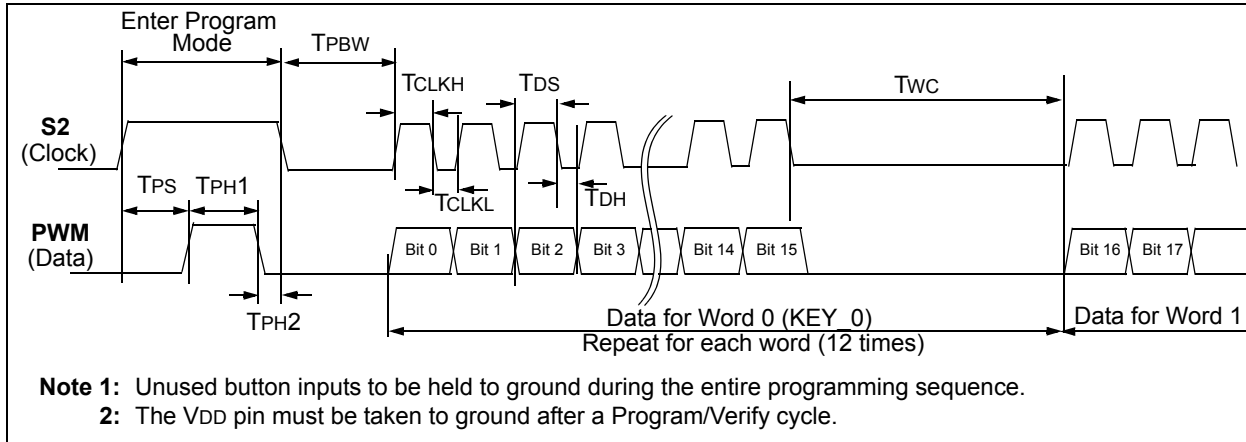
Enter Program Mode

TPBW

TCLKH

TDS

TWC

S2
(Clock)

TPS

TPH1

TCLKL

TDH

PWM
(Data)

Bit 0

Bit 1

Bit 2

Bit 3

Bit 14

Bit 15

Bit 16

Bit 17

TPH2

Data for Word 0 (KEY_0)

Data for Word 1

Repeat for each word (12 times)

Note 1: Unused button inputs to be held to ground during the entire programming sequence.

2: The VDD pin must be taken to ground after a Program/Verify cycle.